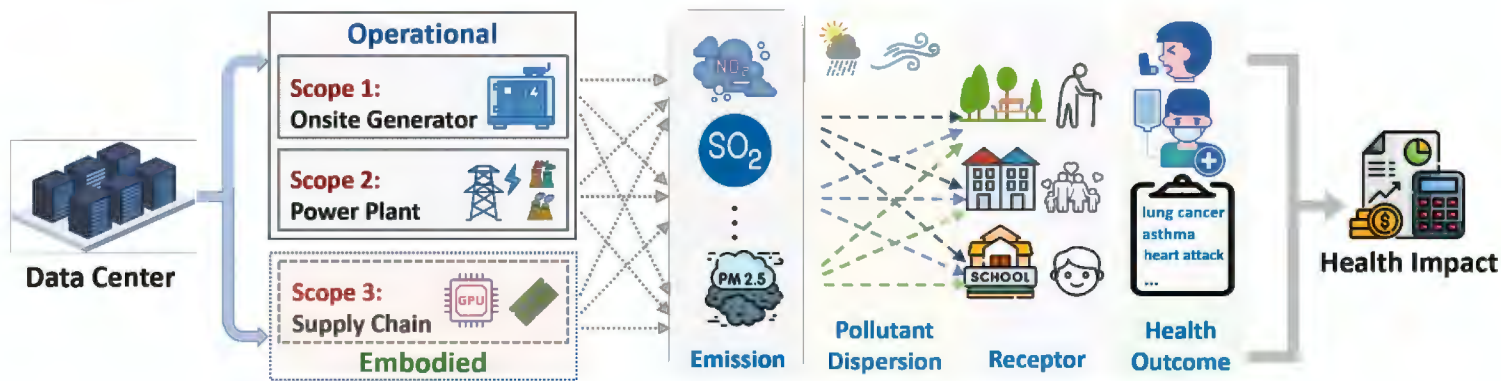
Data Center

Operational

Scope 1:
Onsite Generator

Scope 2:
Power Plant

Scope 3:
Supply Chain

GPU

Embodied

$NO_2$

$SO_2$

PM 2.5

Emission

Pollutant Dispersion

SCHOOL

Receptor

lung cancer
asthma
heart attack
...

Health Outcome

Health Impact